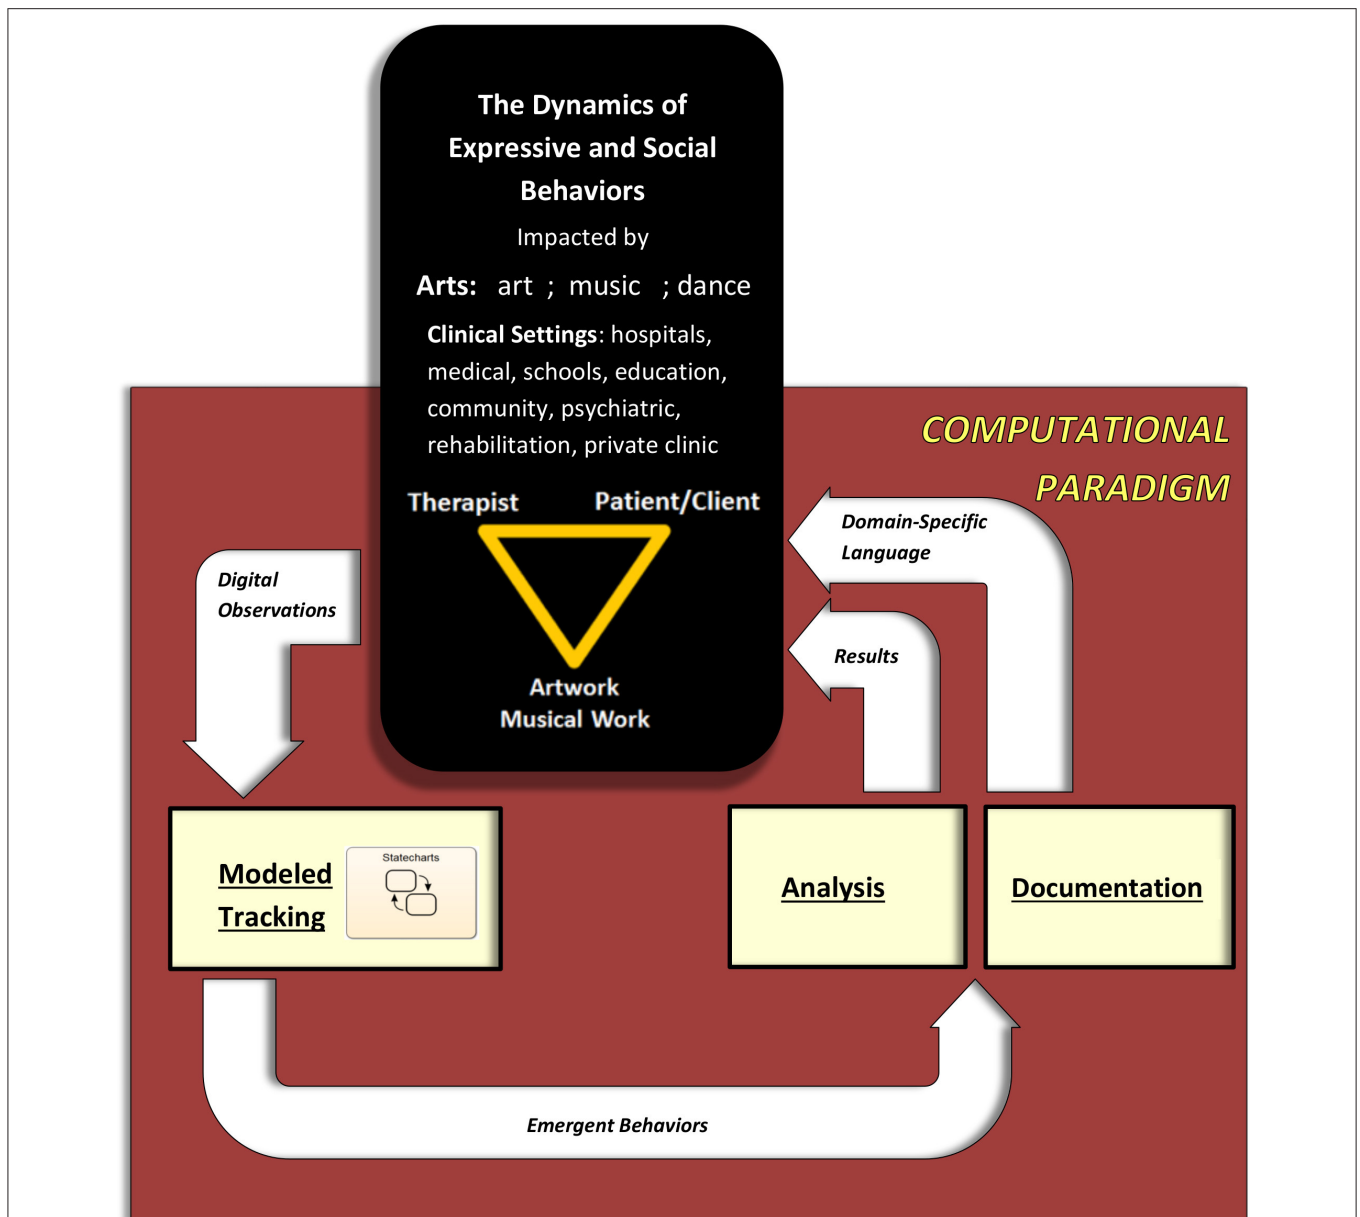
The Dynamics of Expressive and Social Behaviors

Impacted by

**Arts:** art ; music ; dance

**Clinical Settings**: hospitals, medical, schools, education, community, psychiatric, rehabilitation, private clinic

Therapist

Patient/Client

Artwork
Musical Work

COMPUTATIONAL PARADIGM

Domain-Specific Language

Results

Digital Observations

Modeled Tracking

Statecharts

Analysis

Documentation

Emergent Behaviors